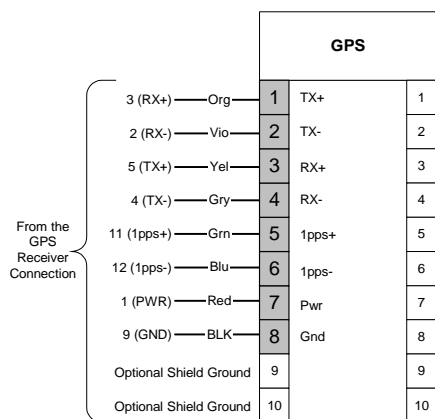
GPS

From the GPS Receiver Connection

| | | | |
|---|---|---|---|
| 3 (RX+) — Org | 1 | TX+ | 1 |
| 2 (RX-) — Vio | 2 | TX- | 2 |
| 5 (TX+) — Yel | 3 | RX+ | 3 |
| 4 (TX-) — Gry | 4 | RX- | 4 |
| 11 (1pps+) — Grn | 5 | 1pps+ | 5 |
| 12 (1pps-) — Blu | 6 | 1pps- | 6 |
| 1 (PWR) — Red | 7 | Pwr | 7 |
| 9 (GND) — BLK | 8 | Gnd | 8 |
| Optional Shield Ground | 9 | | 9 |
| Optional Shield Ground | 10 | | 10 |